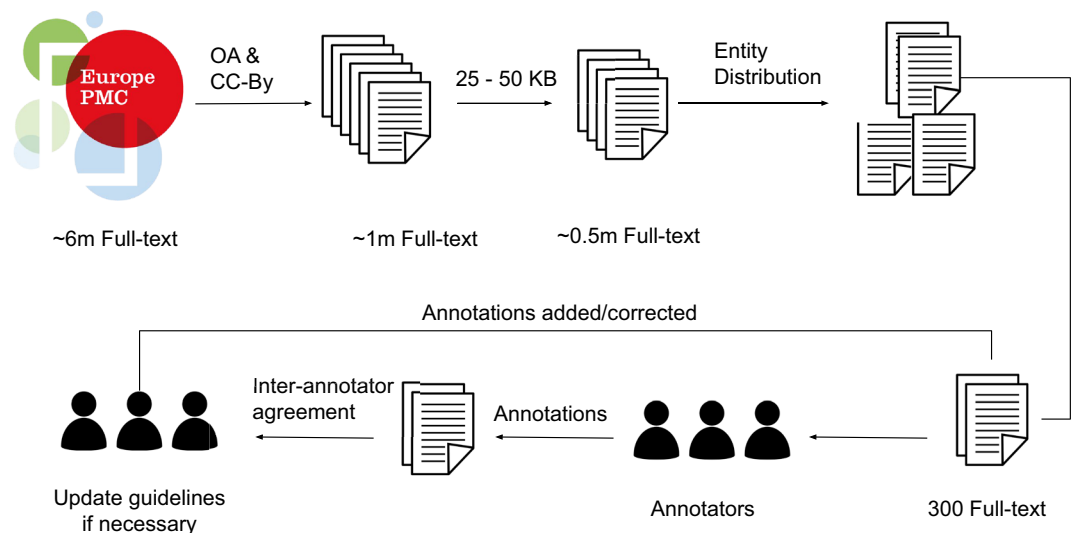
Europe PMC

OA & CC-By

25 - 50 KB

Entity Distribution

~6m Full-text

~1m Full-text

~0.5m Full-text

Annotations added/corrected

Inter-annotator agreement

Annotations

Update guidelines if necessary

Annotators

300 Full-text